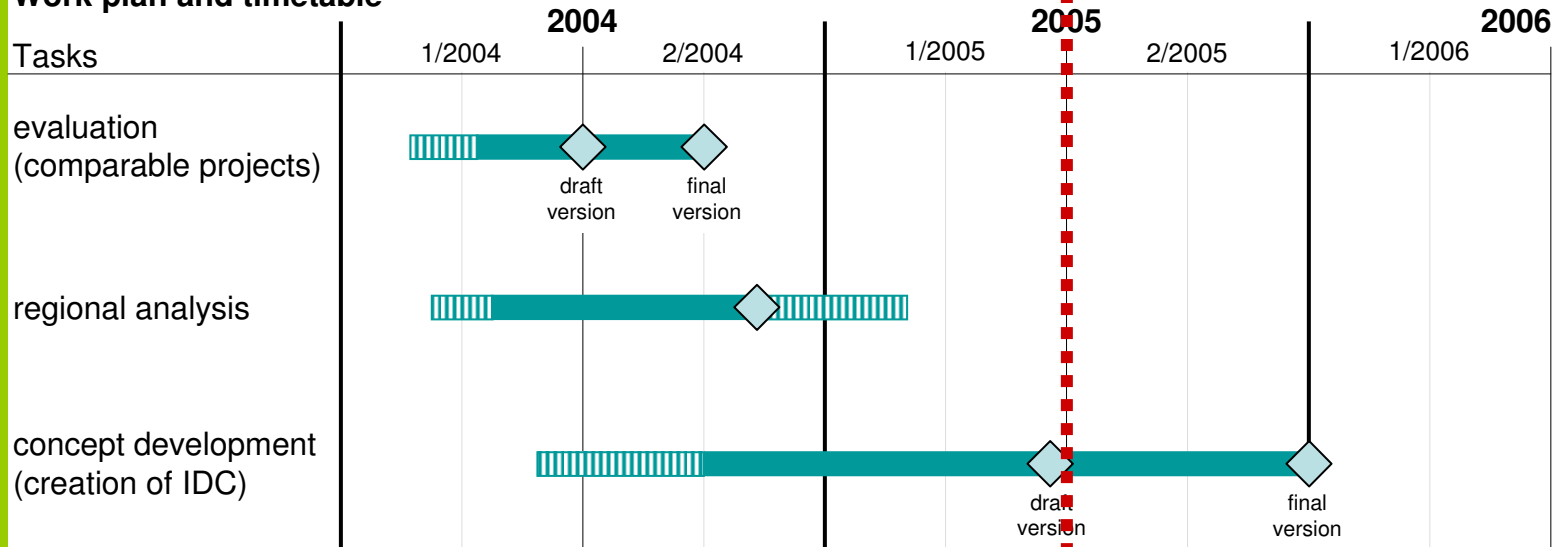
Work plan and timetable

Tasks

2004

1/2004

2/2004

2005

1/2005

2/2005

2006

1/2006

evaluation (comparable projects)

draft version

final version

regional analysis

concept development (creation of IDC)

draft version

final version